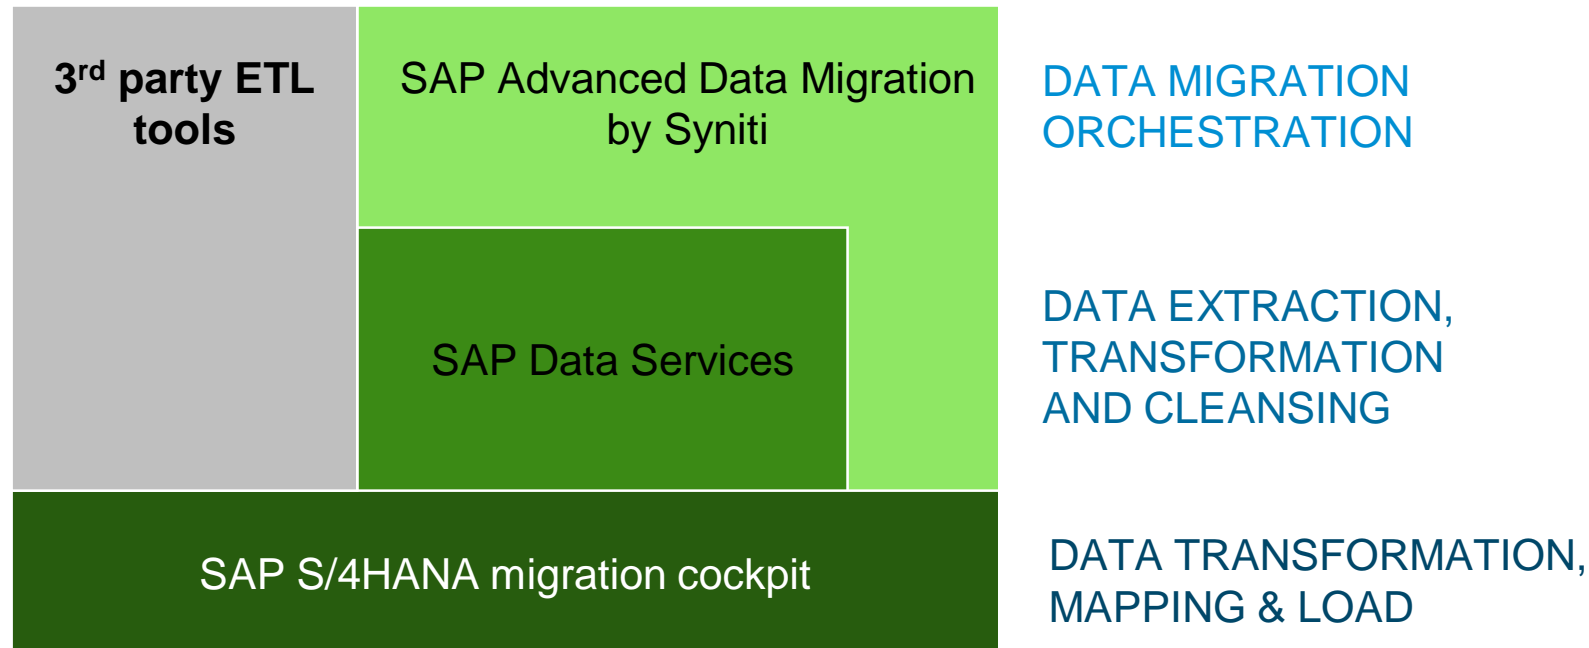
3$^{rd}$ party ETL tools

SAP Advanced Data Migration by Syniti

DATA MIGRATION ORCHESTRATION

SAP Data Services

DATA EXTRACTION, TRANSFORMATION AND CLEANSING

SAP S/4HANA migration cockpit

DATA TRANSFORMATION, MAPPING & LOAD